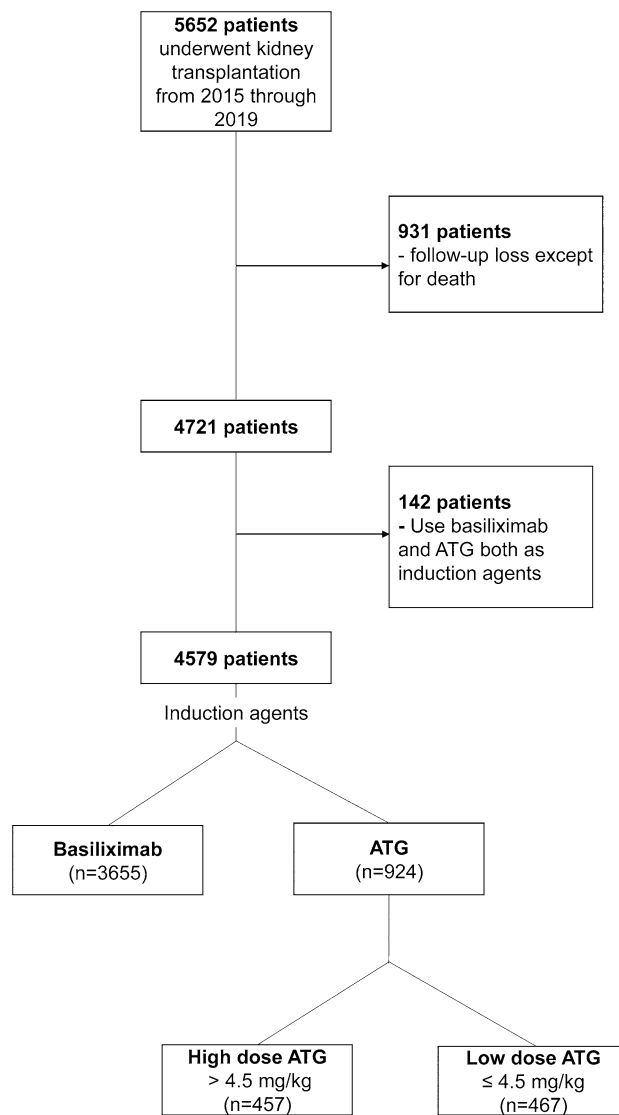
**5652 patients** underwent kidney transplantation from 2015 through 2019

**931 patients**
- follow-up loss except for death

**4721 patients**

**142 patients**
**-** Use basiliximab and ATG both as induction agents

**4579 patients**

Induction agents

**Basiliximab**
(n=3655)

**ATG**
(n=924)

**High dose ATG**
> 4.5 mg/kg
(n=457)

**Low dose ATG**
≤ 4.5 mg/kg
(n=467)